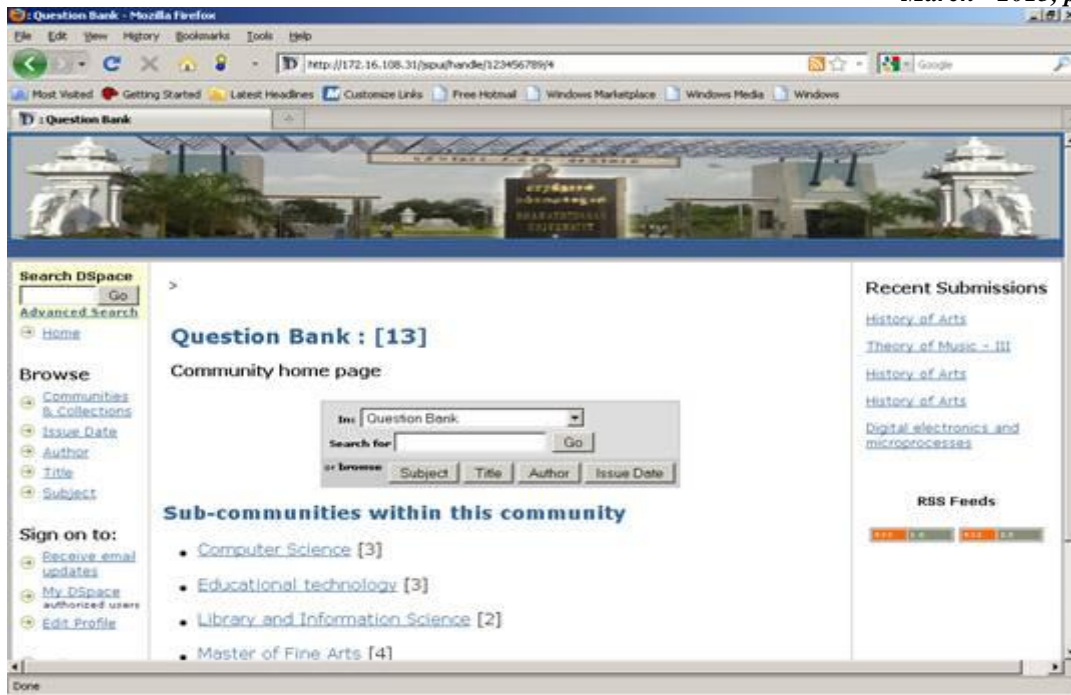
March - 2013, p

: Question Bank - Mozilla Firefox

File Edit View History Bookmarks Tools Help

http://172.16.108.31/jspui/handle/123456789/4

Google

Most Visited Getting Started Latest Headlines Customize Links Free Hotmail Windows Marketplace Windows Media Windows

: Question Bank

Search DSpace
Go
Advanced Search
Home

Browse
Communities & Collections
Issue Date
Author
Title
Subject

Sign on to:
Receive email updates
My DSpace authorized users
Edit Profile

>

Question Bank : [13]

Community home page

In: Question Bank
Search for Go
or browse Subject Title Author Issue Date

Sub-communities within this community

- Computer Science [3]
- Educational technology [3]
- Library and Information Science [2]
- Master of Fine Arts [4]

Recent Submissions
History of Arts
Theory of Music - III
History of Arts
History of Arts
Digital electronics and microprocesses

RSS Feeds

Done